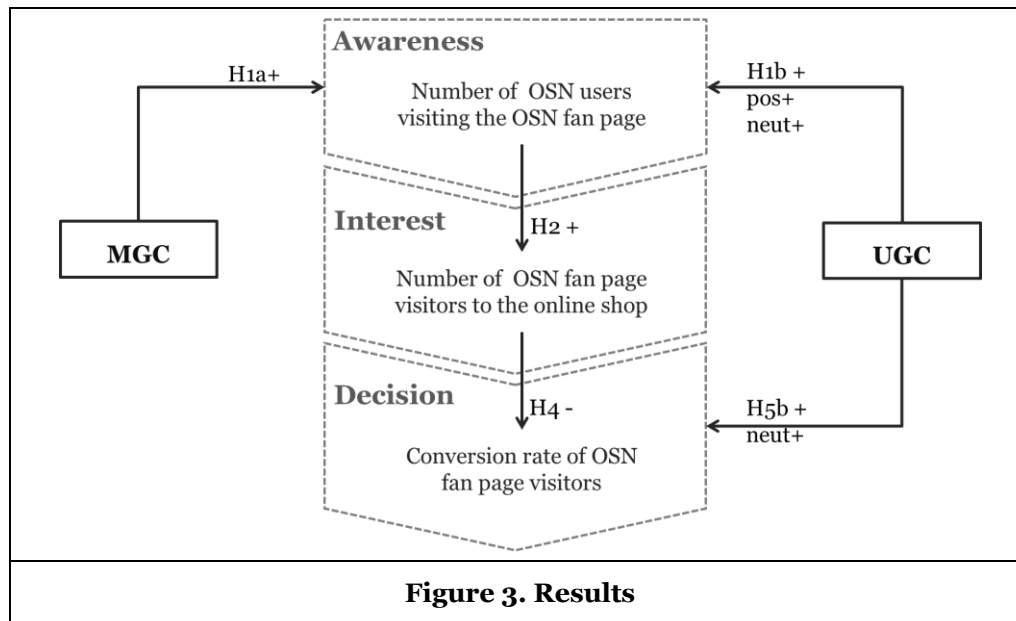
Awareness

H1a+

Number of OSN users visiting the OSN fan page

H1b +
pos+
neut+

Interest

H2 +

MGC

UGC

Number of OSN fan page visitors to the online shop

Decision

H4 -

H5b +
neut+

Conversion rate of OSN fan page visitors

Figure 3. Results